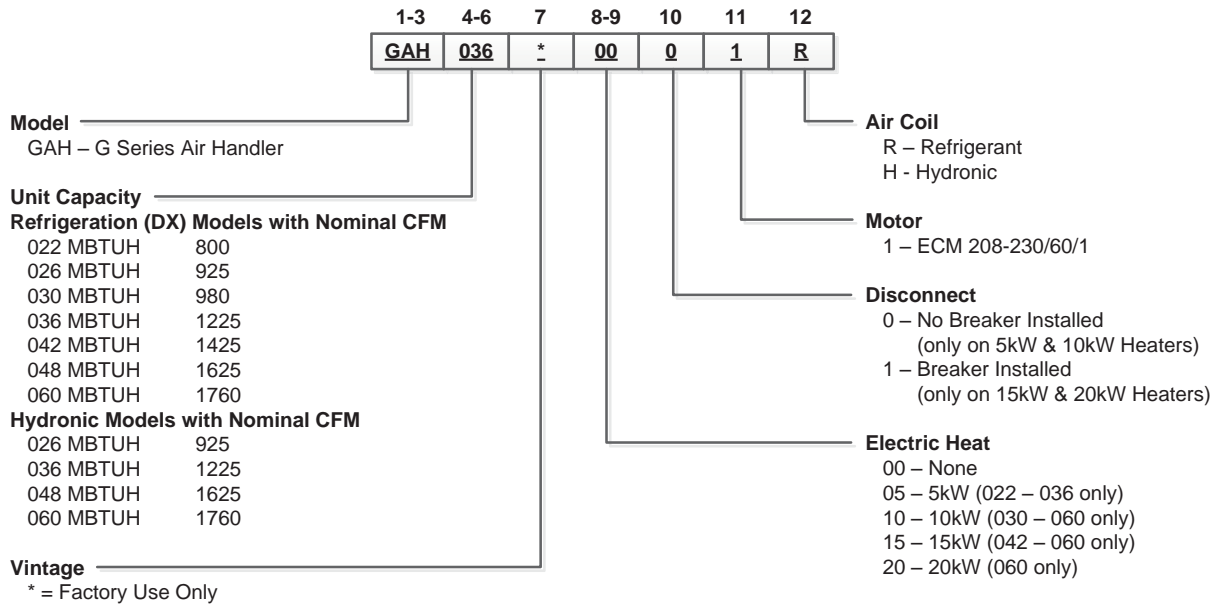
| 1-3 | 4-6 | 7 | 8-9 | 10 | 11 | 12 |
|---|---|---|---|---|---|---|
| GAH | 036 | * | 00 | 0 | 1 | R |

**Model**
GAH – G Series Air Handler

**Unit Capacity**
**Refrigeration (DX) Models with Nominal CFM**
022 MBTUH 800
026 MBTUH 925
030 MBTUH 980
036 MBTUH 1225
042 MBTUH 1425
048 MBTUH 1625
060 MBTUH 1760
**Hydronic Models with Nominal CFM**
026 MBTUH 925
036 MBTUH 1225
048 MBTUH 1625
060 MBTUH 1760

**Vintage**
* = Factory Use Only

**Air Coil**
R – Refrigerant
H - Hydronic

**Motor**
1 – ECM 208-230/60/1

**Disconnect**
0 – No Breaker Installed (only on 5kW & 10kW Heaters)
1 – Breaker Installed (only on 15kW & 20kW Heaters)

**Electric Heat**
00 – None
05 – 5kW (022 – 036 only)
10 – 10kW (030 – 060 only)
15 – 15kW (042 – 060 only)
20 – 20kW (060 only)